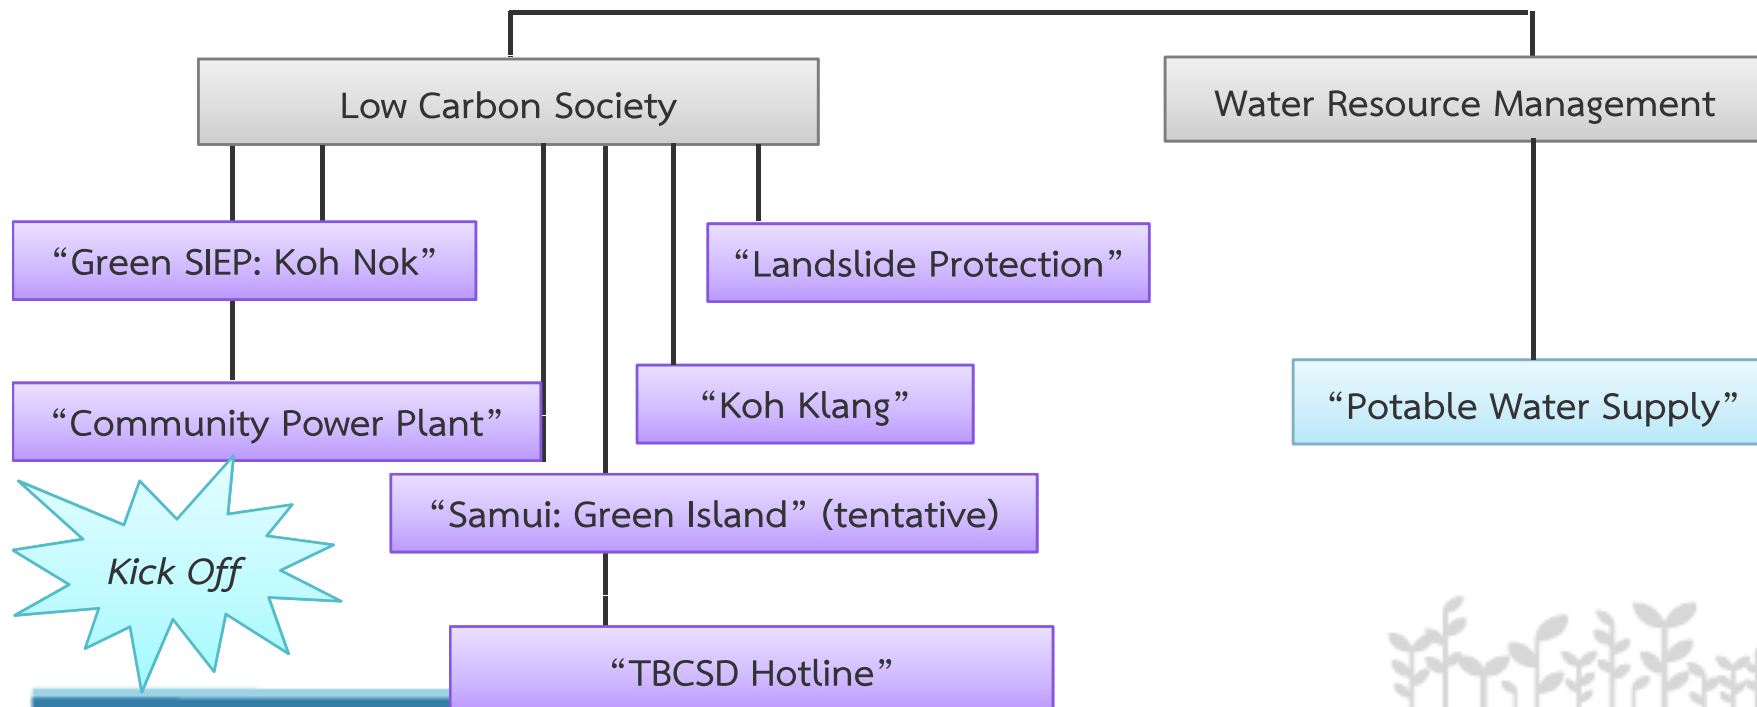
Low Carbon Society

Water Resource Management

“Green SIEP: Koh Nok”

“Landslide Protection”

“Community Power Plant”

“Koh Klang”

“Potable Water Supply”

“Samui: Green Island” (tentative)

Kick Off

“TBCSD Hotline”